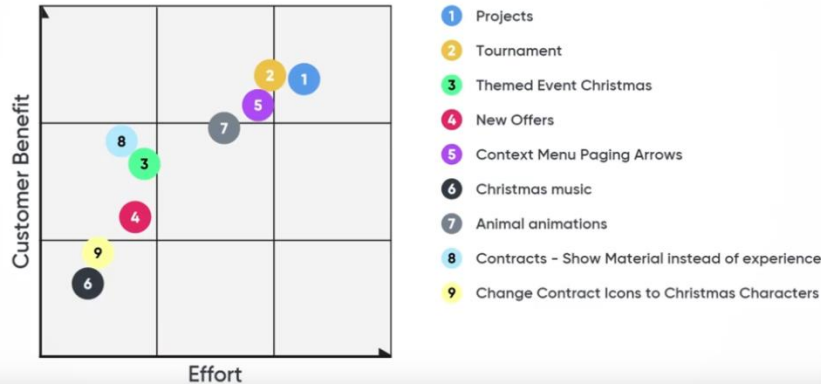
Customer Benefit

2 1 5 7 8 3 4 9 6

Effort

1 Projects
2 Tournament
3 Themed Event Christmas
4 New Offers
5 Context Menu Paging Arrows
6 Christmas music
7 Animal animations
8 Contracts - Show Material instead of experience
9 Change Contract Icons to Christmas Characters